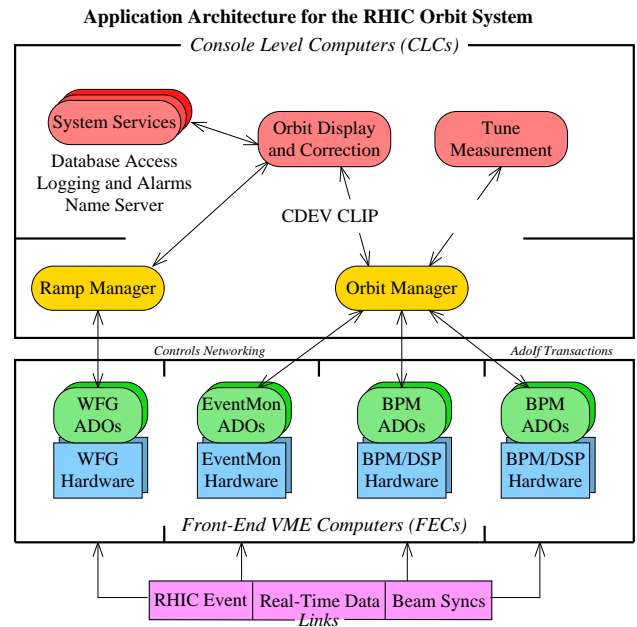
Application Architecture for the RHIC Orbit System

Console Level Computers (CLCs)

System Services

Database Access
Logging and Alarms
Name Server

Orbit Display and Correction

Tune Measurement

CDEV CLIP

Ramp Manager

Orbit Manager

Controls Networking

AdoIf Transactions

WFG ADOs

WFG Hardware

EventMon ADOs

EventMon Hardware

BPM ADOs

BPM/DSP Hardware

BPM ADOs

BPM/DSP Hardware

Front-End VME Computers (FECs)

RHIC Event

Real-Time Data

Beam Syncs

Links